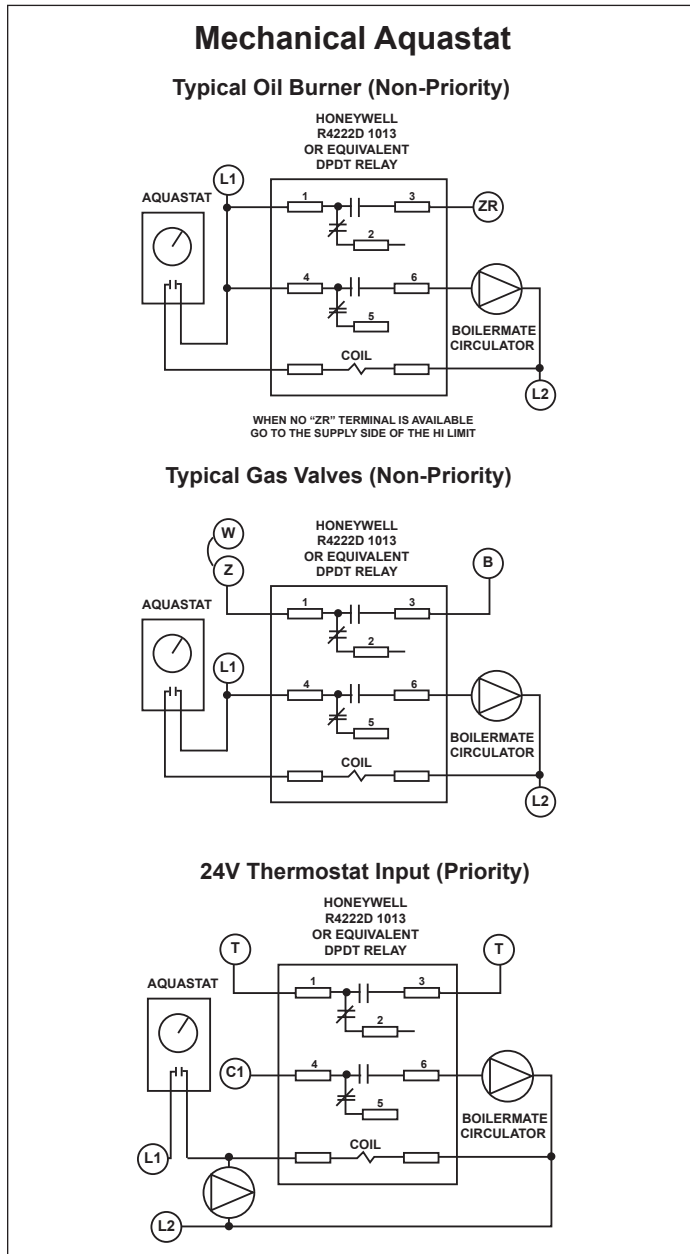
Mechanical Aquastat

Typical Oil Burner (Non-Priority)

HONEYWELL
R4222D 1013
OR EQUIVALENT
DPDT RELAY

L1

AQUASTAT

1

3

ZR

2

4

6

5

BOILERMATE
CIRCULATOR

COIL

L2

WHEN NO "ZR" TERMINAL IS AVAILABLE
GO TO THE SUPPLY SIDE OF THE HI LIMIT

Typical Gas Valves (Non-Priority)

W

Z

HONEYWELL
R4222D 1013
OR EQUIVALENT
DPDT RELAY

B

AQUASTAT

1

3

2

L1

4

6

5

BOILERMATE
CIRCULATOR

COIL

L2

24V Thermostat Input (Priority)

HONEYWELL
R4222D 1013
OR EQUIVALENT
DPDT RELAY

T

T

AQUASTAT

1

3

2

C1

4

6

5

BOILERMATE
CIRCULATOR

COIL

L1

L2